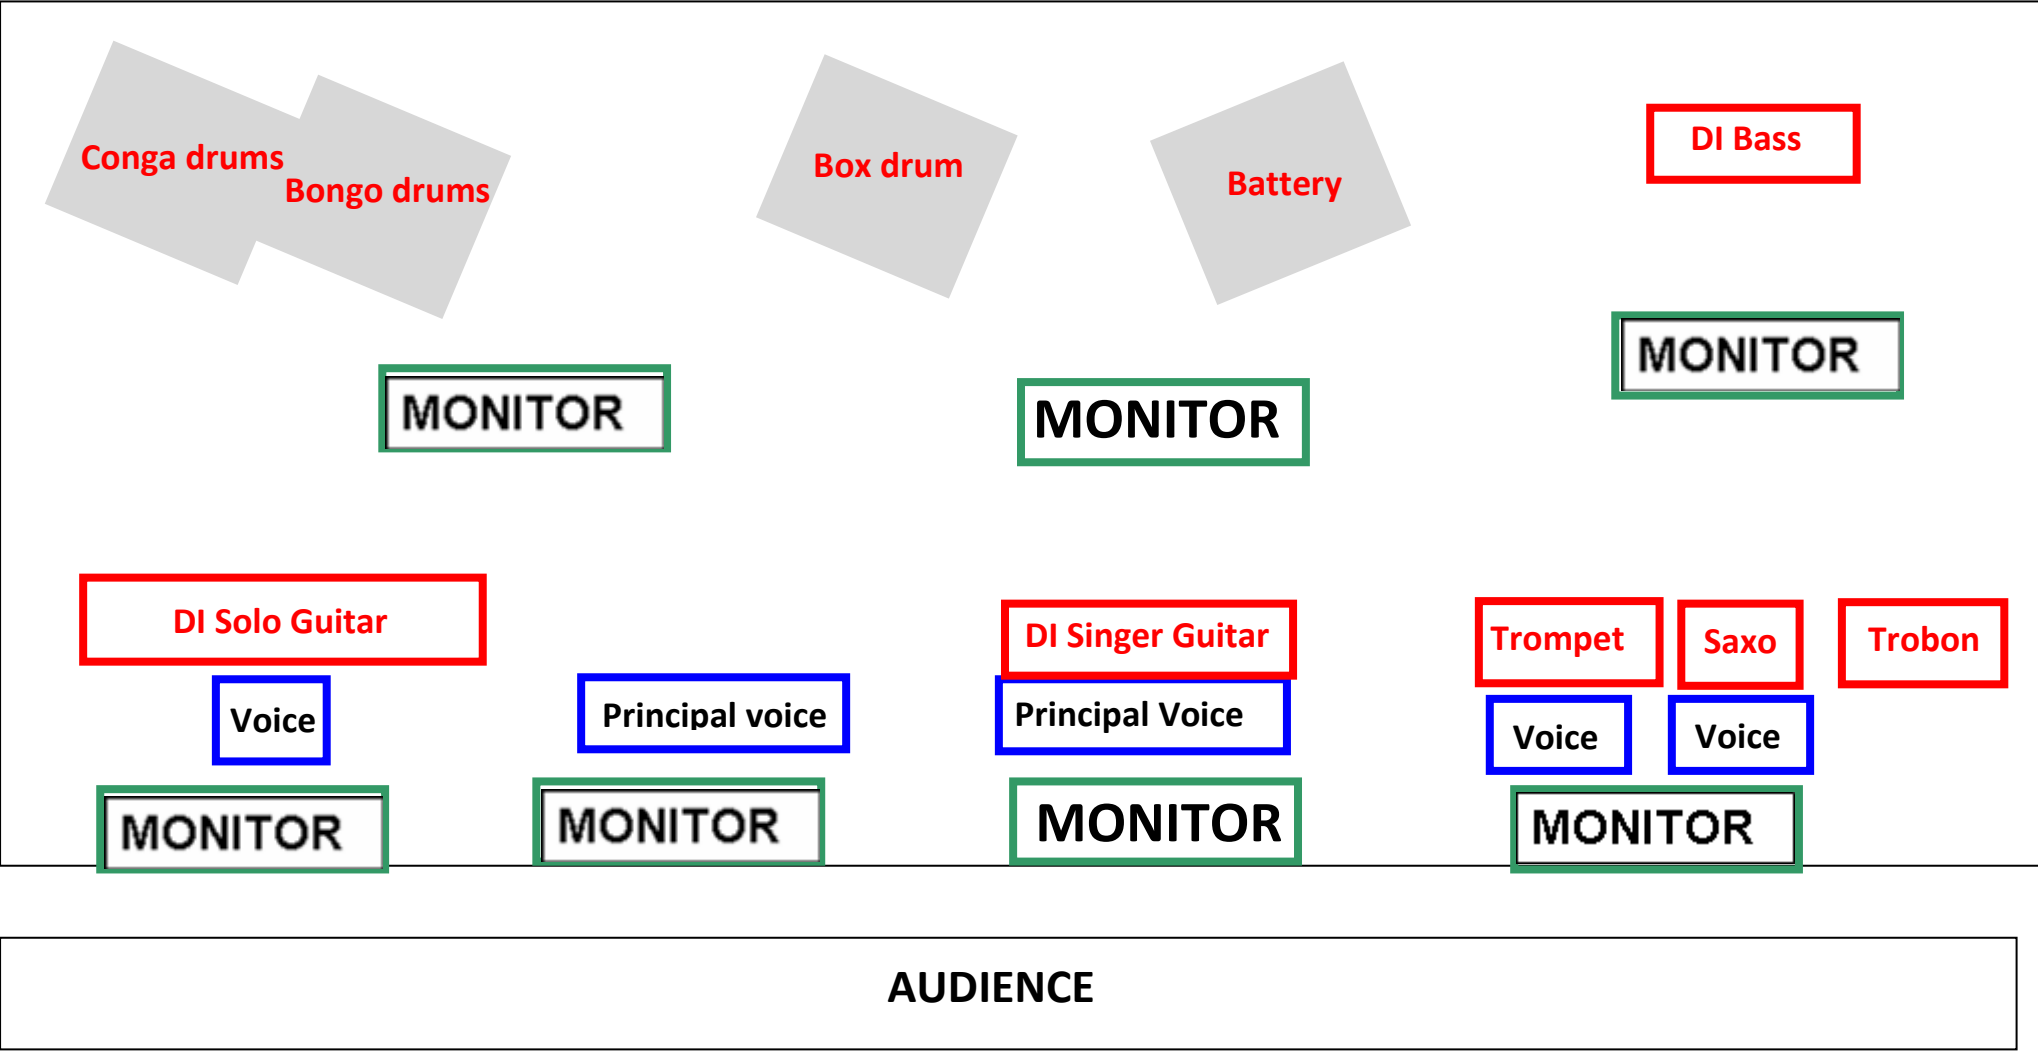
Conga drums

Bongo drums

Box drum

Battery

DI Bass

MONITOR

MONITOR

MONITOR

DI Solo Guitar

Voice

Principal voice

DI Singer Guitar

Principal Voice

Trompet

Saxo

Trobon

Voice

Voice

MONITOR

MONITOR

MONITOR

MONITOR

AUDIENCE